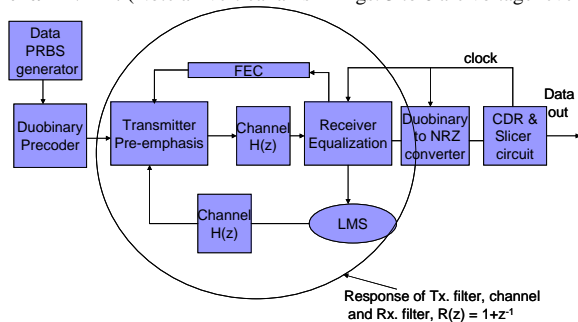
Data PRBS generator

FEC

clock

Data out

Duobinary Precoder

Transmitter Pre-emphasis

Channel H(z)

Receiver Equalization

Duobinary to NRZ converter

CDR & Slicer circuit

Channel H(z)

LMS

Response of Tx. filter, channel and Rx. filter, $R(z) = 1+z^{-1}$